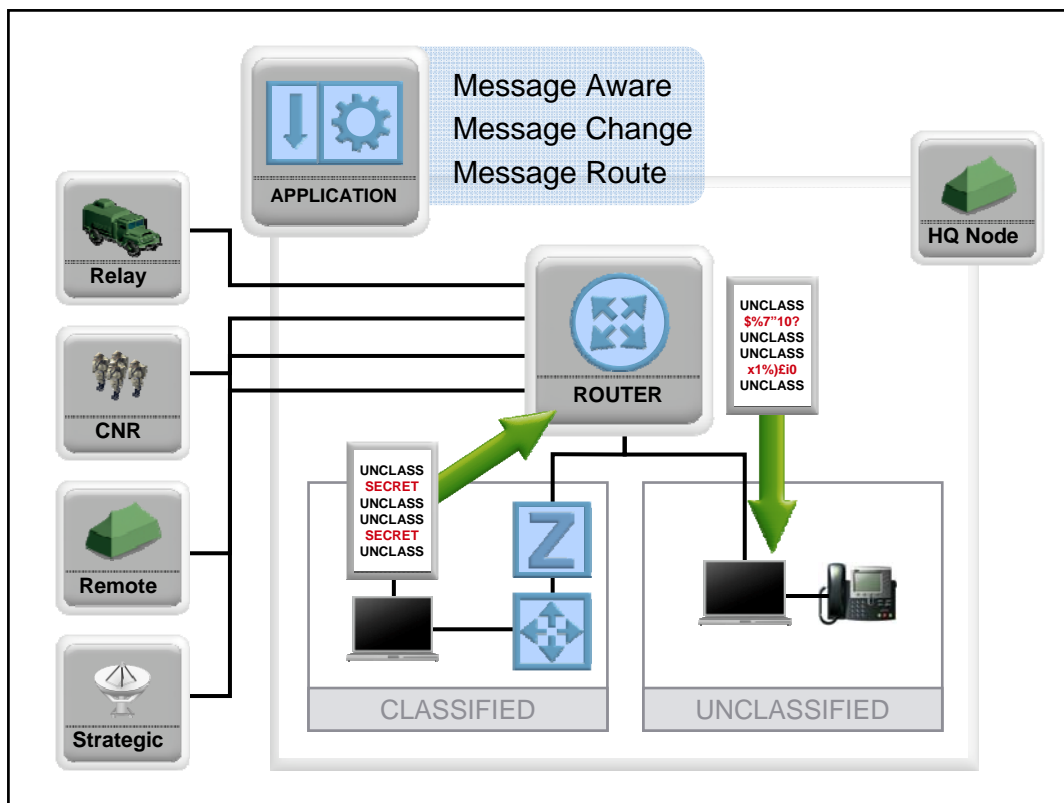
APPLICATION

Message Aware
Message Change
Message Route

HQ Node

Relay

CNR

Remote

Strategic

ROUTER

UNCLASS
$%7”10?
UNCLASS
UNCLASS
x1%)£i0
UNCLASS

UNCLASS
SECRET
UNCLASS
UNCLASS
SECRET
UNCLASS

Z

CLASSIFIED

UNCLASSIFIED